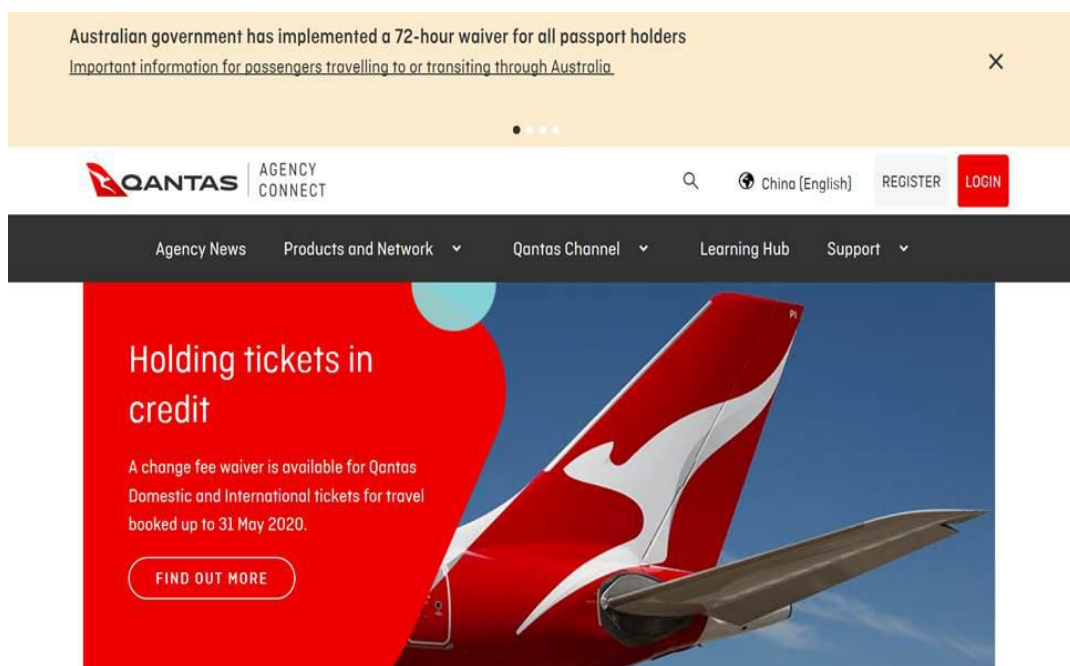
Australian government has implemented a 72-hour waiver for all passport holders

Important information for passengers travelling to or transiting through Australia

×

QANTAS | AGENCY CONNECT

China (English)

REGISTER

LOGIN

Agency News

Products and Network

Qantas Channel

Learning Hub

Support

Holding tickets in credit

A change fee waiver is available for Qantas Domestic and International tickets for travel booked up to 31 May 2020.

FIND OUT MORE